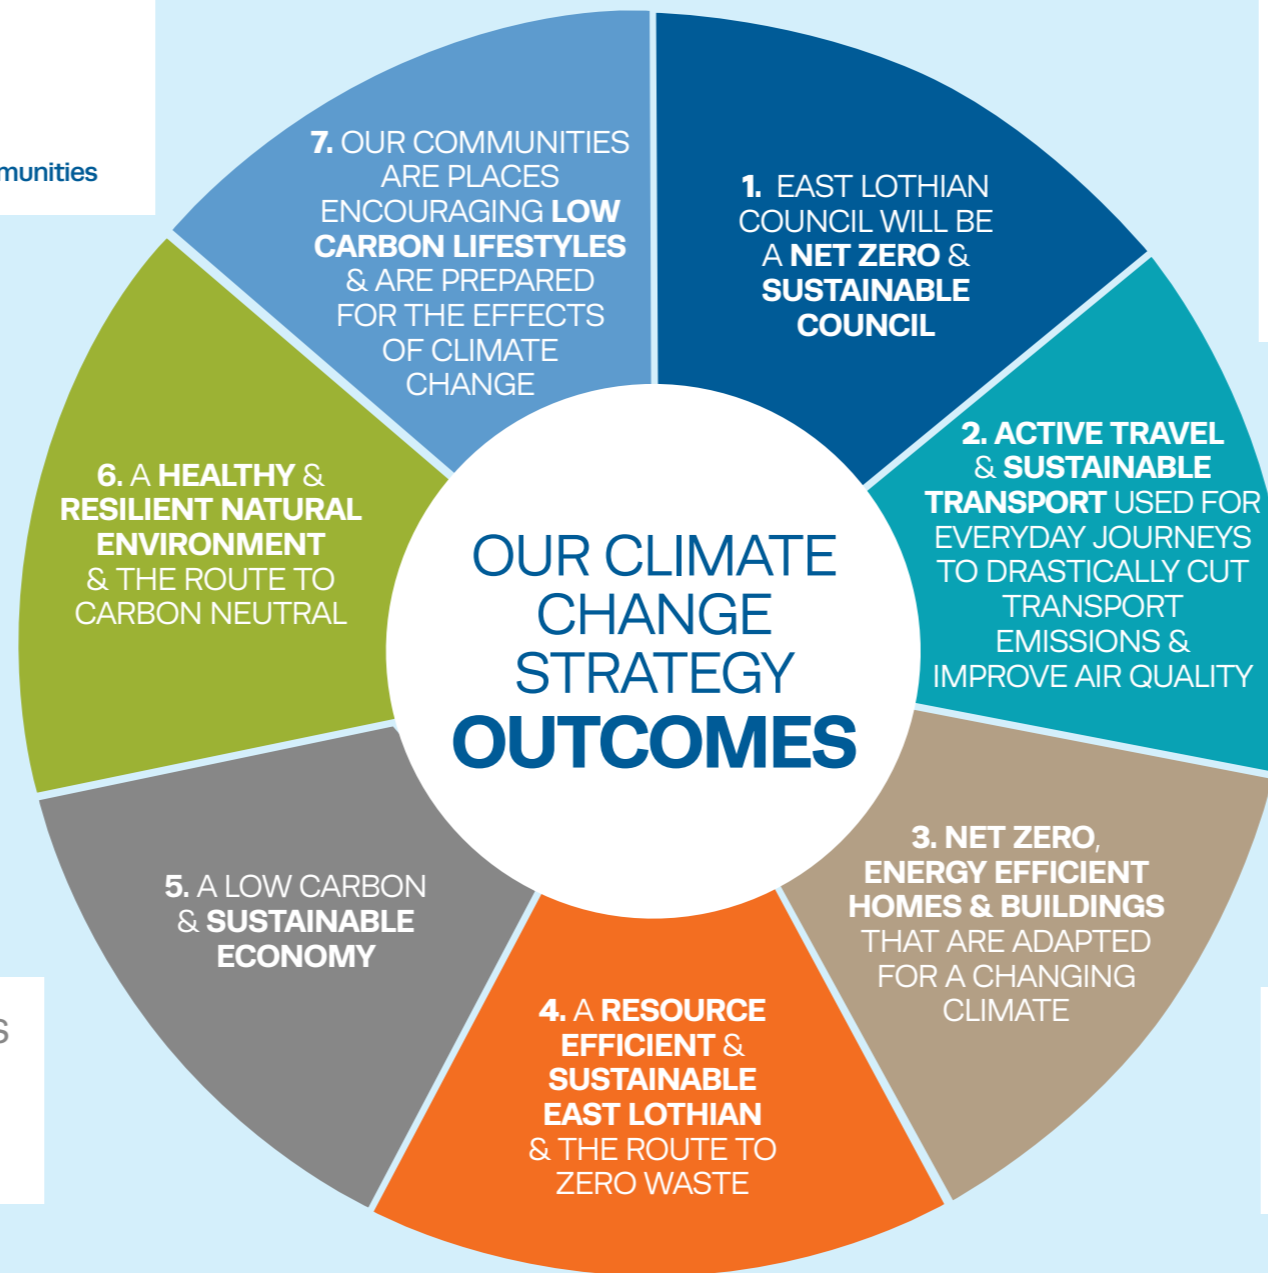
munities

S

OUR CLIMATE CHANGE STRATEGY OUTCOMES

1. EAST LOTHIAN COUNCIL WILL BE A NET ZERO & SUSTAINABLE COUNCIL

2. ACTIVE TRAVEL & SUSTAINABLE TRANSPORT USED FOR EVERYDAY JOURNEYS TO DRASTICALLY CUT TRANSPORT EMISSIONS & IMPROVE AIR QUALITY

3. NET ZERO, ENERGY EFFICIENT HOMES & BUILDINGS THAT ARE ADAPTED FOR A CHANGING CLIMATE

4. A RESOURCE EFFICIENT & SUSTAINABLE EAST LOTHIAN & THE ROUTE TO ZERO WASTE

5. A LOW CARBON & SUSTAINABLE ECONOMY

6. A HEALTHY & RESILIENT NATURAL ENVIRONMENT & THE ROUTE TO CARBON NEUTRAL

7. OUR COMMUNITIES ARE PLACES ENCOURAGING LOW CARBON LIFESTYLES & ARE PREPARED FOR THE EFFECTS OF CLIMATE CHANGE